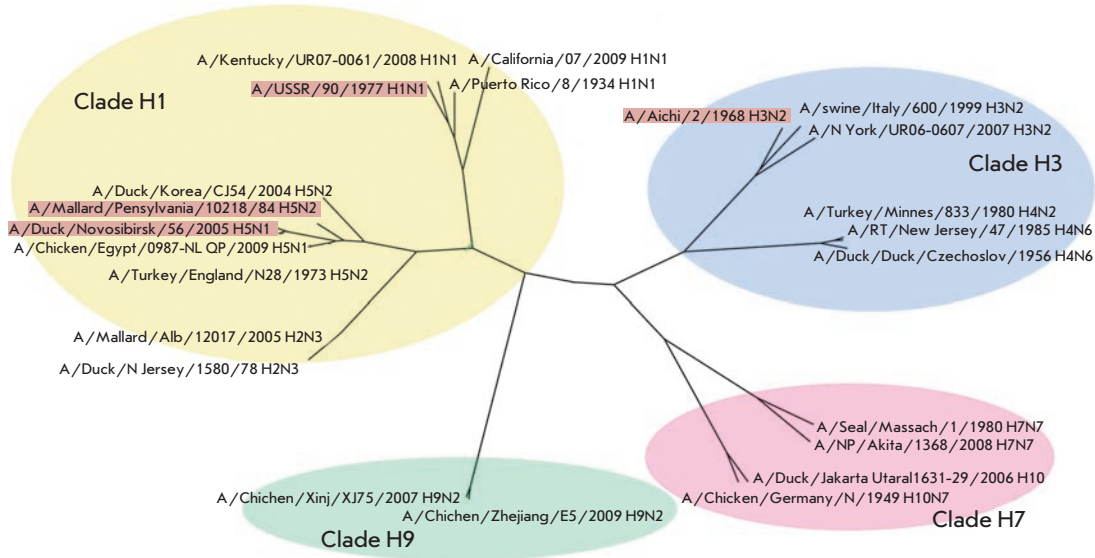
Clade H1

A/Kentucky/UR07-0061/2008 H1N1
A/California/07/2009 H1N1
A/USSR/90/1977 H1N1
A/Puerto Rico/8/1934 H1N1
A/Duck/Korea/CJ54/2004 H5N2
A/Mallard/Pensylvania/10218/84 H5N2
A/Duck/Novosibirsk/56/2005 H5N1
A/Chicken/Egypt/0987-NL QP/2009 H5N1
A/Turkey/England/N28/1973 H5N2
A/Mallard/Alb/12017/2005 H2N3
A/Duck/N Jersey/1580/78 H2N3

A/Aichi/2/1968 H3N2
A/swine/Italy/600/1999 H3N2
A/N York/UR06-0607/2007 H3N2
Clade H3
A/Turkey/Minnes/833/1980 H4N2
A/RT/New Jersey/47/1985 H4N6
A/Duck/Duck/Czechoslov/1956 H4N6

A/Seal/Massach/1/1980 H7N7
A/NP/Akita/1368/2008 H7N7
A/Duck/Jakarta Utaral1631-29/2006 H10
A/Chicken/Germany/N/1949 H10N7
Clade H7

A/Chichen/Xinj/XJ75/2007 H9N2
A/Chichen/Zhejiang/E5/2009 H9N2
Clade H9